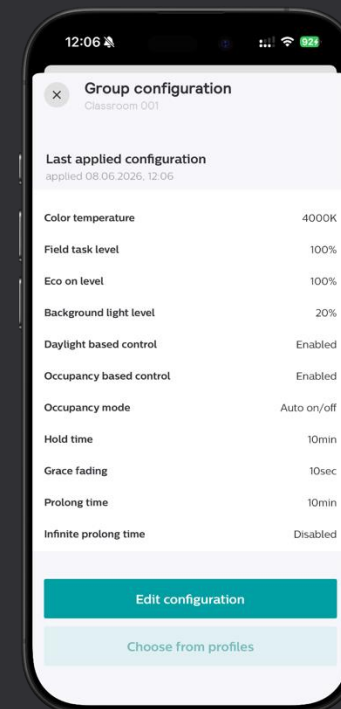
12:06

92+

×

Group configuration
Classroom 001

Last applied configuration
applied 08.06.2026, 12:06

| | |
|---|---|
| Color temperature | 4000K |
| Field task level | 100% |
| Eco on level | 100% |
| Background light level | 20% |
| Daylight based control | Enabled |
| Occupancy based control | Enabled |
| Occupancy mode | Auto on/off |
| Hold time | 10min |
| Grace fading | 10sec |
| Prolong time | 10min |
| Infinite prolong time | Disabled |

Edit configuration

Choose from profiles